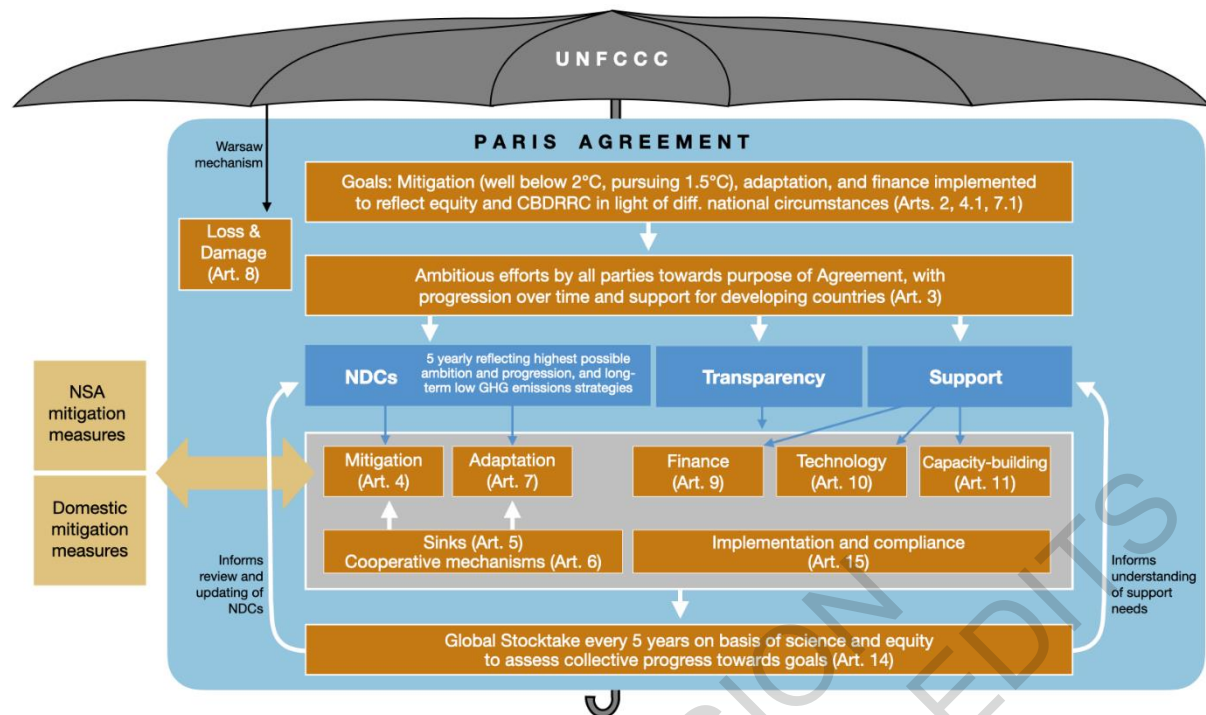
UNFCCC

PARIS AGREEMENT

Warsaw mechanism

Loss & Damage (Art. 8)

Goals: Mitigation (well below 2°C, pursuing 1.5°C), adaptation, and finance implemented to reflect equity and CBDRRC in light of diff. national circumstances (Arts. 2, 4.1, 7.1)

Ambitious efforts by all parties towards purpose of Agreement, with progression over time and support for developing countries (Art. 3)

NDCs

5 yearly reflecting highest possible ambition and progression, and long-term low GHG emissions strategies

Transparency

Support

NSA mitigation measures

Domestic mitigation measures

Mitigation (Art. 4)

Adaptation (Art. 7)

Finance (Art. 9)

Technology (Art. 10)

Capacity-building (Art. 11)

Sinks (Art. 5)
Cooperative mechanisms (Art. 6)

Implementation and compliance (Art. 15)

Informs review and updating of NDCs

Informs understanding of support needs

Global Stocktake every 5 years on basis of science and equity to assess collective progress towards goals (Art. 14)

VISION EDITS